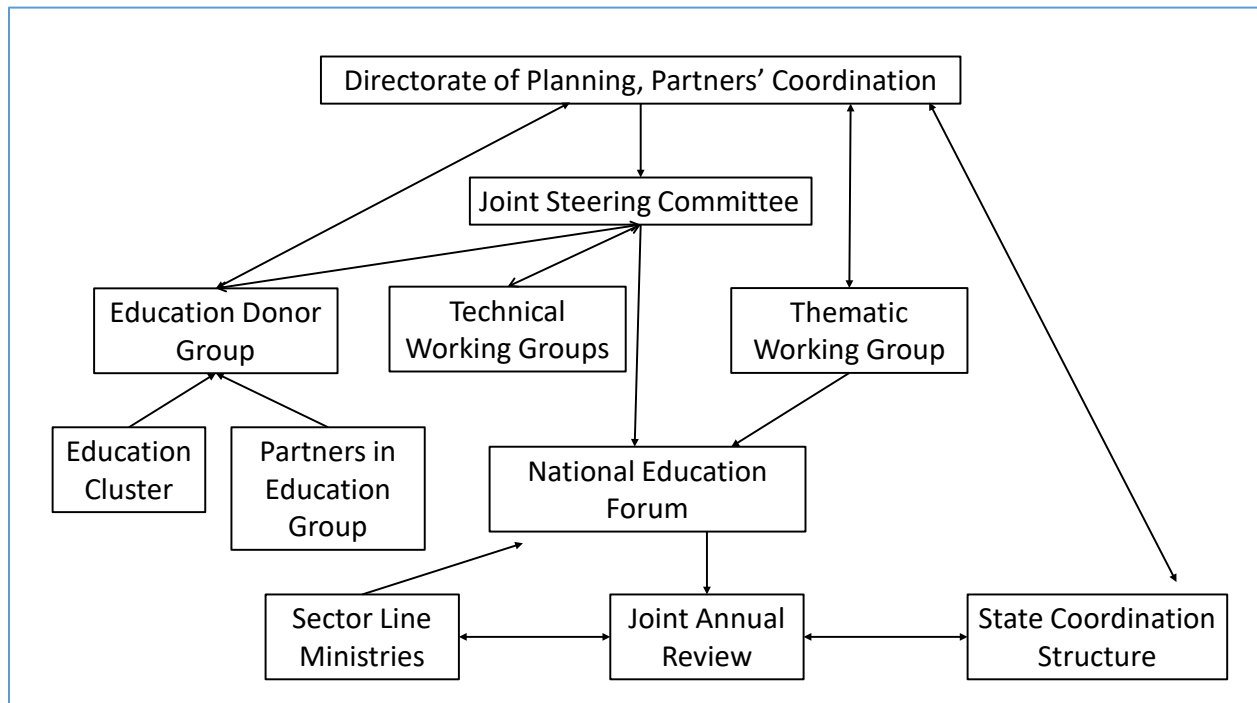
Directorate of Planning, Partners' Coordination

Joint Steering Committee

Education Donor Group

Technical Working Groups

Thematic Working Group

Education Cluster

Partners in Education Group

National Education Forum

Sector Line Ministries

Joint Annual Review

State Coordination Structure